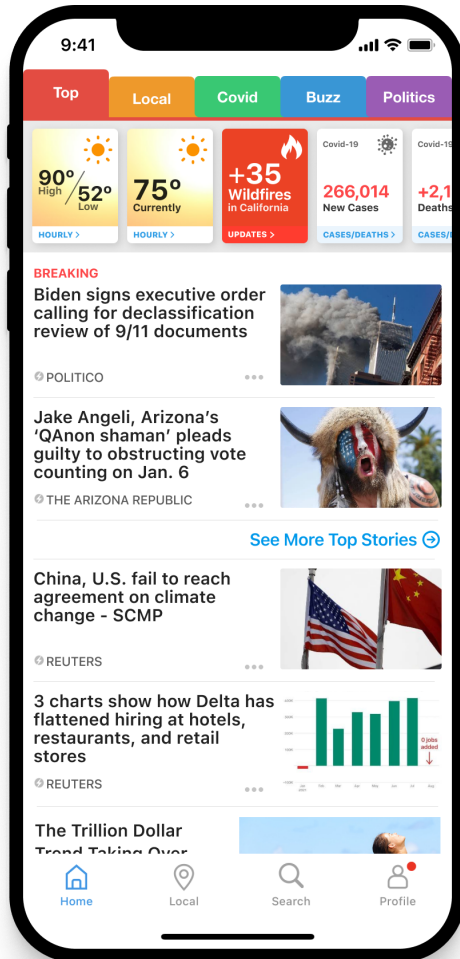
9:41

Top
Local
Covid
Buzz
Politics

90° High
52° Low
HOURLY >

75° Currently
HOURLY >

+35 Wildfires in California
UPDATES >

Covid-19
266,014 New Cases
CASES/DEATHS >

Covid-19
+2,1 Deaths
CASES/

BREAKING
Biden signs executive order calling for declassification review of 9/11 documents
POLITICO

Jake Angeli, Arizona's 'QAnon shaman' pleads guilty to obstructing vote counting on Jan. 6
THE ARIZONA REPUBLIC

See More Top Stories

China, U.S. fail to reach agreement on climate change - SCMP
REUTERS

3 charts show how Delta has flattened hiring at hotels, restaurants, and retail stores
REUTERS

0 jobs added

The Trillion Dollar Trend Taking Over

Home
Local
Search
Profile